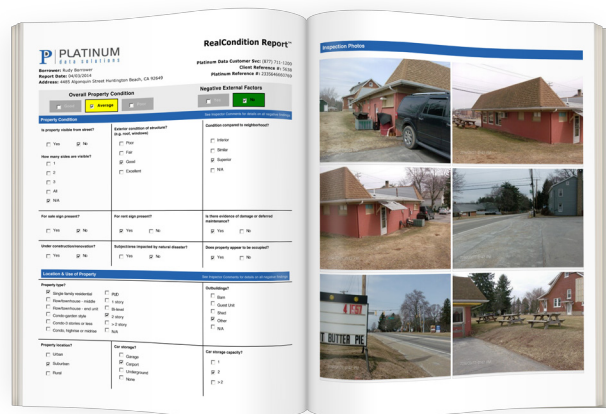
PLATINUM
data solutions

RealCondition Report™

Borrower: Rudy Borrower
Report Date: 04/03/2014
Address: 4485 Algonquin Street Huntington Beach, CA 92649

Platinum Data Customer Svc: (877) 711-5300
Client Reference #: 5638
Platinum Reference #: 2335646660769

Overall Property Condition

Average

Negative External Factors

No

Property Condition

Is property visible from street?
Yes
No

How many sides are visible?
1
2
3
All
N/A

Exterior condition of structure? (e.g. roof, windows)
Poor
Fair
Good
Excellent

Condition compared to neighborhood?
Inferior
Similar
Superior
N/A

For sale sign present?
Yes
No

For rent sign present?
Yes
No

Is there evidence of damage or deferred maintenance?
Yes
No

Under construction/renovation?
Yes
No

Subjectness impacted by natural disaster?
Yes
No

Does property appear to be occupied?
Yes
No

Location & Use of Property

Property type?
Single family residential
Townhome/house - middle
Townhome/house - end unit
Condo-garden style
Condo-3 stories or less
Condo, highrise or midrise

PUD
1 story
Bi-level
2 story
> 3 story
N/A

Outbuildings?
Barn
Guest Unit
Shed
Other
N/A

Property location?
Urban
Suburban
Rural

Car storage?
Garage
Carport
Underground
None

Car storage capacity?
1
2
> 2

Inspection Photos

BUTTER PIE